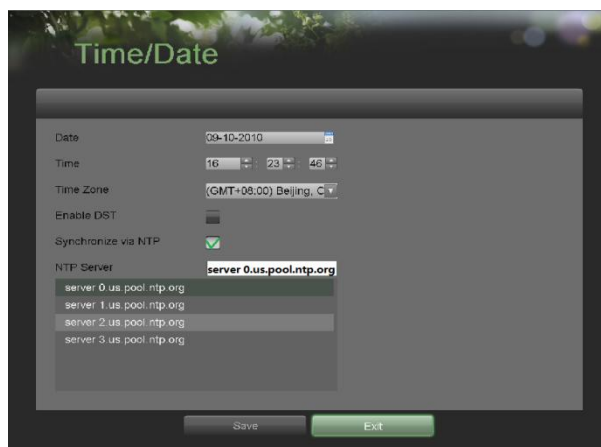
Time/Date

Date 09-10-2010

Time 16 : 23 : 46

Time Zone (GMT+08:00) Beijing, C

Enable DST

Synchronize via NTP

NTP Server server 0.us.pool.ntp.org

server 0.us.pool.ntp.org
server 1.us.pool.ntp.org
server 2.us.pool.ntp.org
server 3.us.pool.ntp.org

Save Exit